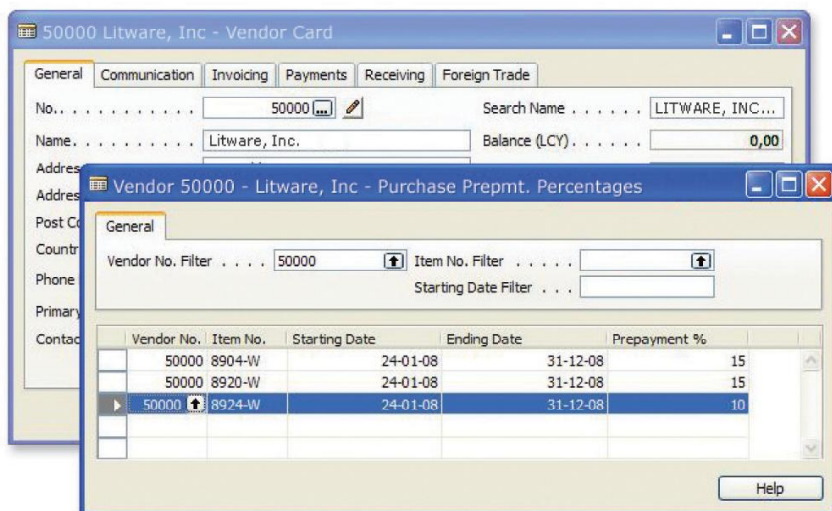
50000 Litware, Inc - Vendor Card

General | Communication | Invoicing | Payments | Receiving | Foreign Trade

No. . . . . . . . . . . . 50000
Search Name . . . . . . LITWARE, INC...
Name. . . . . . . . . . Litware, Inc.
Balance (LCY). . . . . . 0,00
Addres
Addres
Post C
Countr
Phone
Primar
Contac

Vendor 50000 - Litware, Inc - Purchase Prepmt. Percentages

General

Vendor No. Filter . . . . 50000
Item No. Filter . . . . .
Starting Date Filter . . .

| Vendor No. | Item No. | Starting Date | Ending Date | Prepayment % |
|---|---|---|---|---|
| 50000 | 8904-W | 24-01-08 | 31-12-08 | 15 |
| 50000 | 8920-W | 24-01-08 | 31-12-08 | 15 |
| 50000 | 8924-W | 24-01-08 | 31-12-08 | 10 |

Help